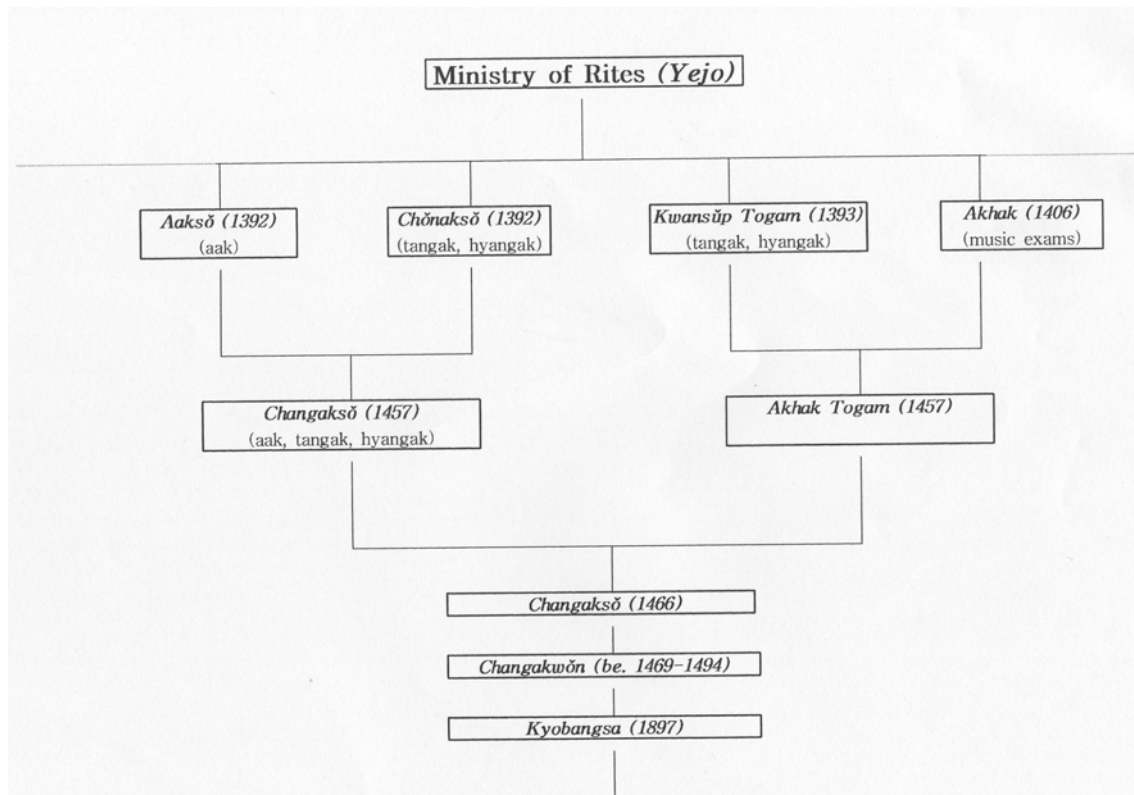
Ministry of Rites *(Yejo)*

*Aaksŏ (1392)*
(aak)

*Chŏnaksŏ (1392)*
(tangak, hyangak)

*Kwansŭp Togam (1393)*
(tangak, hyangak)

*Akhak (1406)*
(music exams)

*Changaksŏ (1457)*
(aak, tangak, hyangak)

*Akhak Togam (1457)*

*Changaksŏ (1466)*

*Changakwŏn (be. 1469-1494)*

*Kyobangsa (1897)*